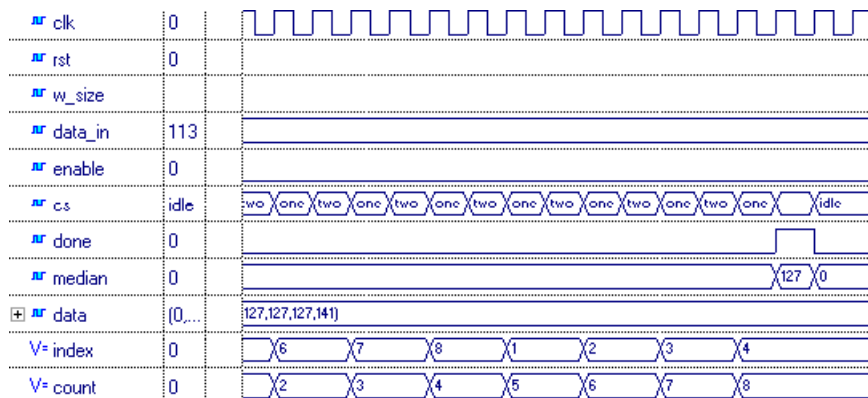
clk | 0
rst | 0
w_size |
data_in | 113
enable | 0
cs | idle
wo one two one two one two one two one two one two one idle
done | 0
median | 0
127 0
data | (0,...
127,127,127,141)
V= index | 0
6 7 8 1 2 3 4
V= count | 0
2 3 4 5 6 7 8